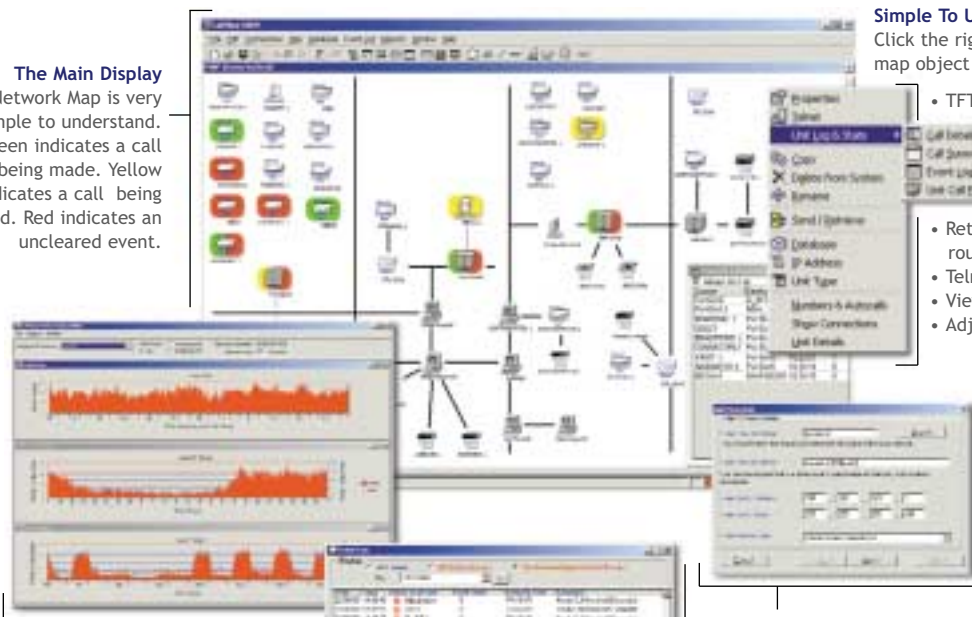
The Main Display
etwork Map is very
mple to understand.
een indicates a call
being made. Yellow
dicates a call being
d. Red indicates an
uncleared event.

Simple To U
Click the rig
map object

• TFT

Properties
Telnet
Unit Log & Stats
Copy
Delete from System
Rename
Send / Retrieve
Database
IP Address
Unit Type
Numbers & Autocalls
Show Connections
Unit Details

Call
Call
Event
Unit Call

• Ret
rou
• Teln
• Vie
• Adj